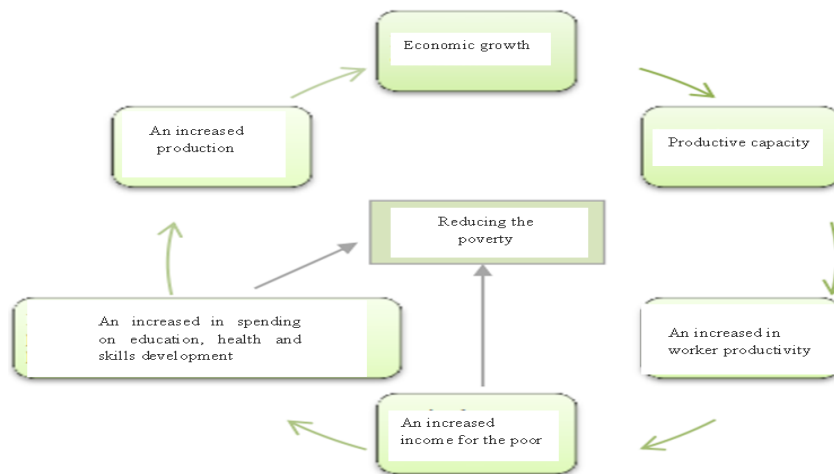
Economic growth

Productive capacity

An increased in worker productivity

An increased income for the poor

An increased in spending on education, health and skills development

An increased production

Reducing the poverty